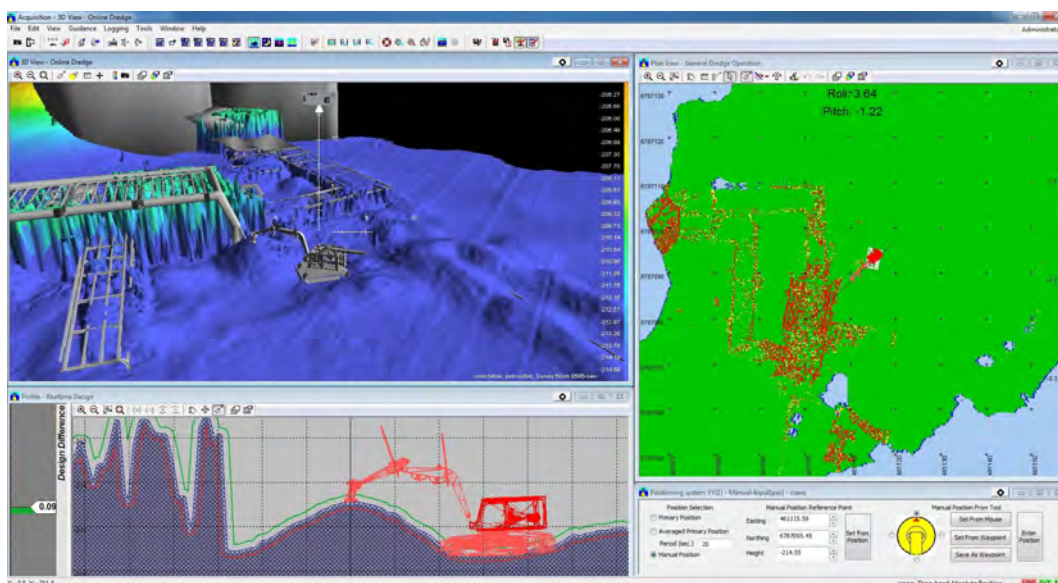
Acquisition - 3D View - Online Dredge

File Edit View Guidance Logging Tools Window Help

Administrat

3D View - Online Dredge

-206.27
-206.69
-206.10
-206.40
-206.68
-207.30
-207.70
-208.10
-208.51
-208.95
-209.32
-209.73
-210.13
-210.54
-210.95
-211.35
-211.76
-212.16
-212.57
-212.97
-213.38
-213.78
-214.19
-214.59

Plan View - General Dredge Operation

Roll: 3.64
Pitch: -1.22

Profile - Realtime Design

Design Difference

0.09

Positioning system VV(2) - Manual-Input[pos] - (view)

Position Selection
Primary Position
Averaged Primary Position
Period (Sec.) 20
Manual Position

Manual Position Reference Point
Easting 461115.59
Northing 6787095.45
Height -214.55

Set from Position

Manual Position From Tool
Set From Mouse
Set From Waypoint
Save As Waypoint

Enter Position